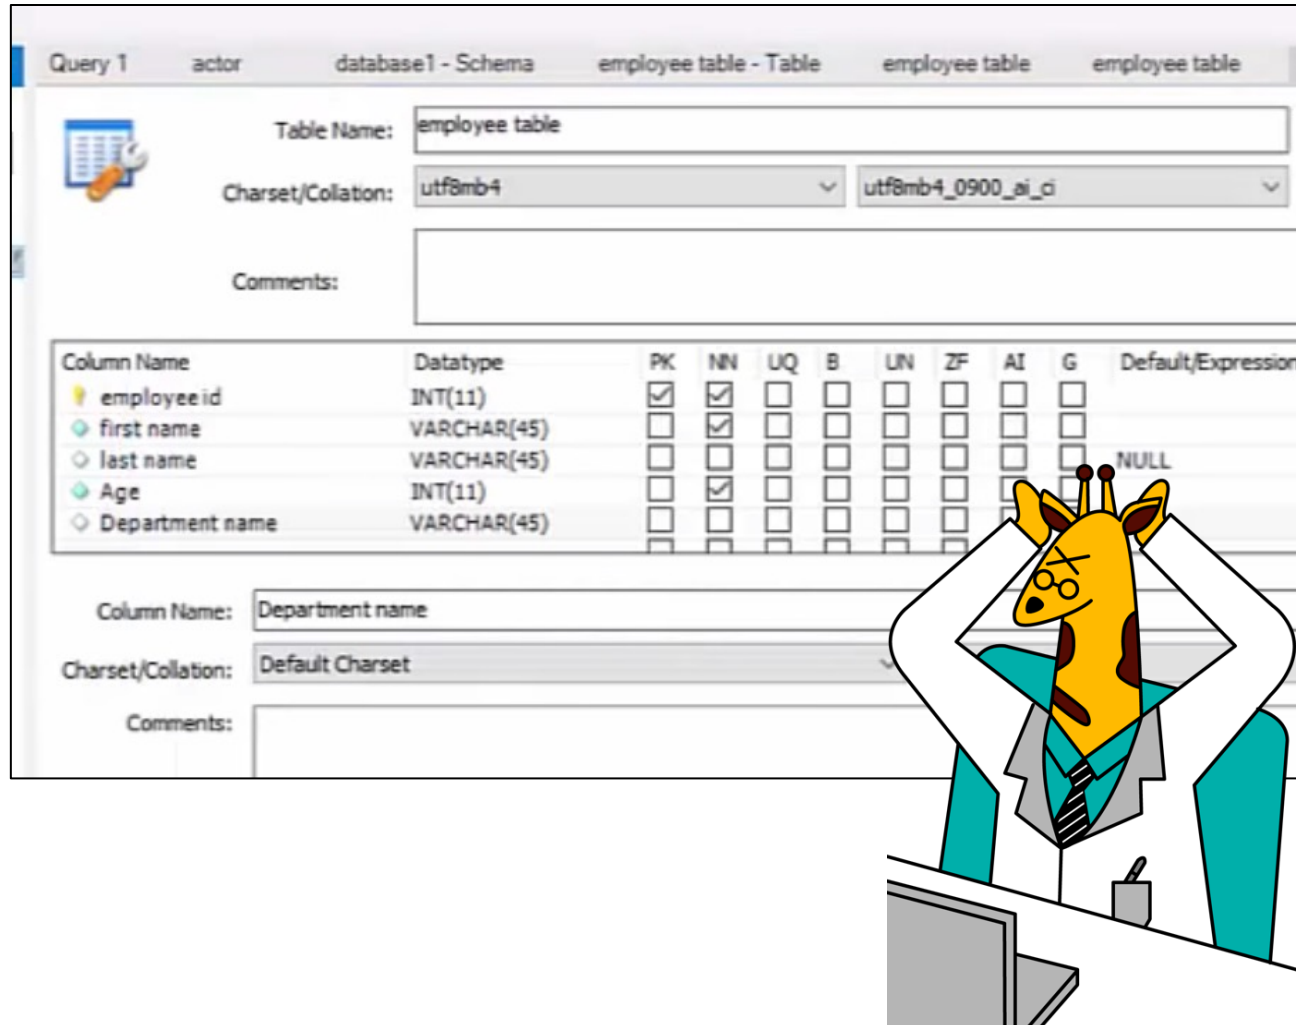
Query 1 actor database1 - Schema employee table - Table employee table employee table

Table Name: employee table

Charset/Collation: utf8mb4 utf8mb4_0900_ai_ci

Comments:

| Column Name | Datatype | PK | NN | UQ | B | UN | ZF | AI | G | Default/Expression |
|---|---|---|---|---|---|---|---|---|---|---|
| employee id | INT(11) | ☑ | ☑ | ☐ | ☐ | ☐ | ☐ | ☐ | ☐ | |
| first name | VARCHAR(45) | ☐ | ☑ | ☐ | ☐ | ☐ | ☐ | ☐ | ☐ | |
| last name | VARCHAR(45) | ☐ | ☐ | ☐ | ☐ | ☐ | ☐ | ☐ | ☐ | NULL |
| Age | INT(11) | ☐ | ☑ | ☐ | ☐ | ☐ | ☐ | ☐ | | |
| Department name | VARCHAR(45) | ☐ | ☐ | ☐ | ☐ | ☐ | ☐ | | | |

Column Name: Department name

Charset/Collation: Default Charset

Comments: